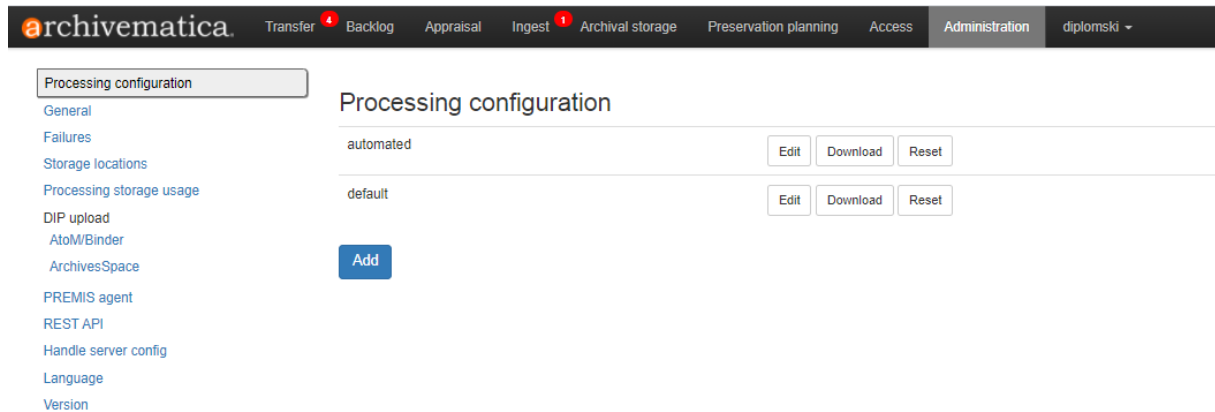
archivematica. Transfer 4 Backlog Appraisal Ingest 1 Archival storage Preservation planning Access Administration diplomski

Processing configuration
General
Failures
Storage locations
Processing storage usage
DIP upload
AtoM/Binder
ArchivesSpace
PREMIS agent
REST API
Handle server config
Language
Version

Processing configuration

| automated | Edit | Download | Reset |
|---|---|---|---|
| default | Edit | Download | Reset |

Add